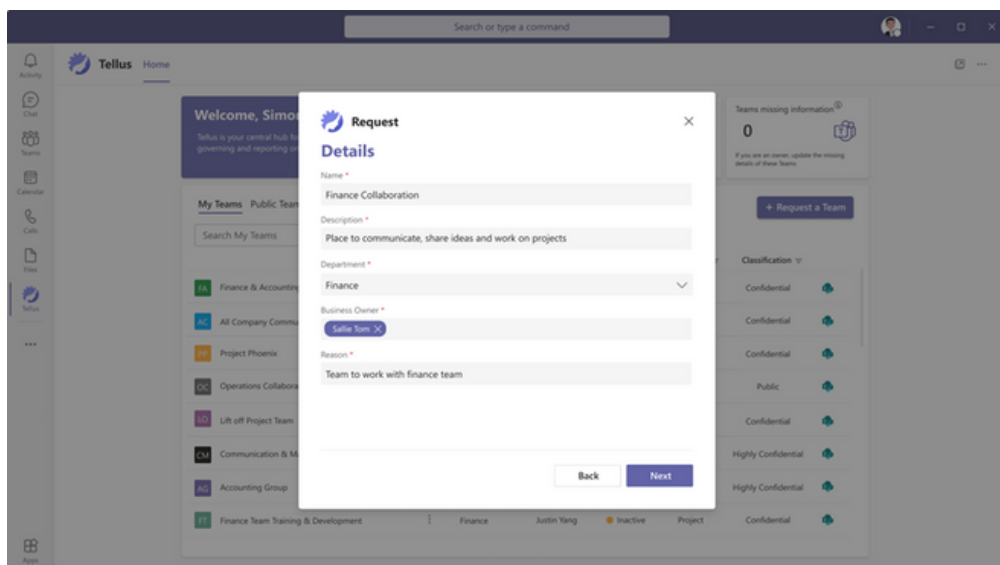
Search or type a command

Activity
Chat
Teams
Calendar
Calls
Files
Tellus
...
Apps

Tellus Home

Welcome, Simo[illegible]
Tellus is your central hub fo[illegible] governing and reporting o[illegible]

Teams missing information
0
If you are an owner, update the missing details of these Teams

My Teams Public Tean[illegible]
Search My Teams

+ Request a Team

Classification

FA Finance & Accountin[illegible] Confidential
AC All Company Commu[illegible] Confidential
PP Project Phoenix Confidential
OC Operations Collabora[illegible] Public
LO Lift off Project Team Confidential
CM Communication & M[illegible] Highly Confidential
AG Accounting Group Highly Confidential
FT Finance Team Training & Development Finance Justin Yang Inactive Project Confidential

Request
Details
Name *
Finance Collaboration
Description *
Place to communicate, share ideas and work on projects
Department *
Finance
Business Owner *
Sallie Tom
Reason *
Team to work with finance team

Back Next